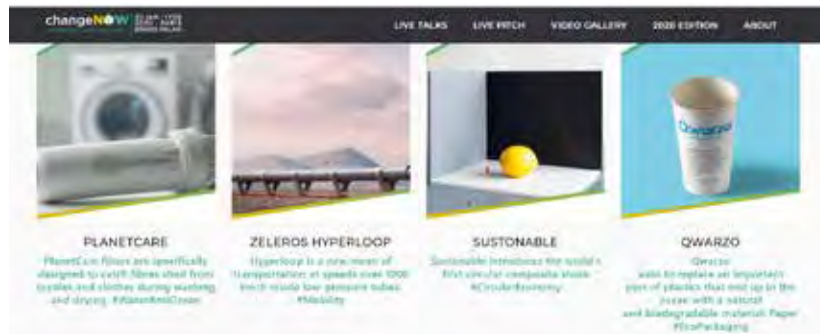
changeNOW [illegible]

LIVE TALKS LIVE PITCH VIDEO GALLERY 2020 EDITION ABOUT

PLANETCARE
PlanetCare filters are specifically designed to catch fibres shed from textiles and clothes during washing and drying. #WaterAndOcean

ZELEROS HYPERLOOP
Hyperloop is a new mean of transportation at speeds over 1000 km/h inside low-pressure tubes. #Mobility

SUSTONABLE
Sustonable introduces the world's first circular composite stone. #CircularEconomy

QWARZO
Qwarzo aims to replace an important part of plastics that end up in the ocean with a natural and biodegradable material: Paper #EcoPackaging